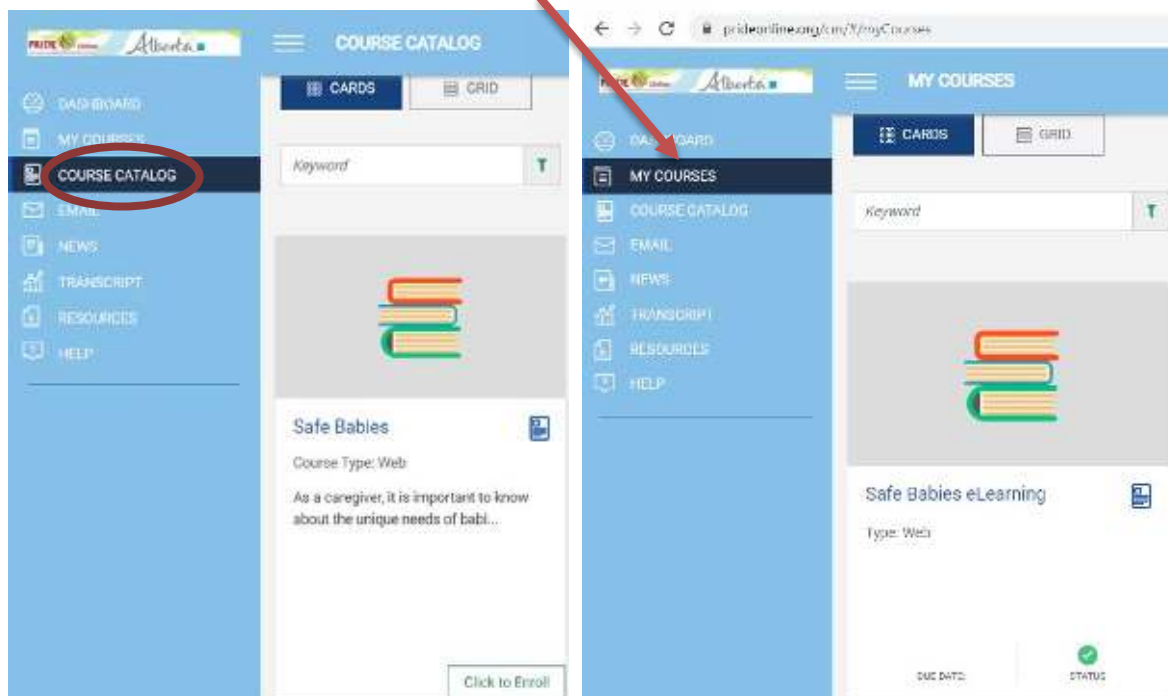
PRIDE Online Alberta

COURSE CATALOG

CARDS GRID

DASHBOARD
MY COURSES
COURSE CATALOG
EMAIL
NEWS
TRANSCRIPT
RESOURCES
HELP

Keyword

Safe Babies
Course Type: Web
As a caregiver, it is important to know about the unique needs of babi...

Click to Enroll

prideonline.org/cm/?/myCourses

PRIDE Online Alberta

MY COURSES

CARDS GRID

DASHBOARD
MY COURSES
COURSE CATALOG
EMAIL
NEWS
TRANSCRIPT
RESOURCES
HELP

Keyword

Safe Babies eLearning
Type: Web

DUE DATE:
STATUS